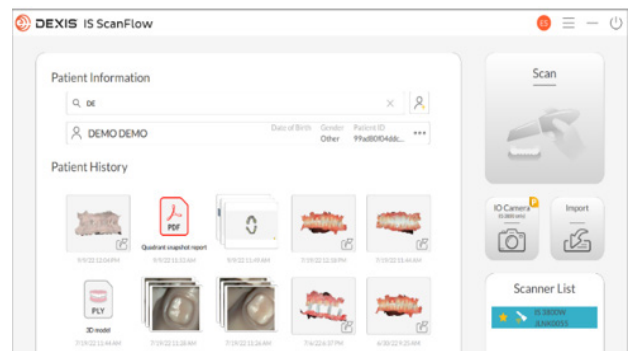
DEXIS IS ScanFlow

ES

Patient Information

DE

DEMO DEMO

Date of Birth

Gender
Other

Patient ID
99ad80f04ddc...

Patient History

9/9/22 12:04 PM

PDF
Quadrant snapshot report
9/9/22 11:33 AM

9/9/22 11:49 AM

7/19/22 12:16 PM

7/19/22 11:46 AM

PLY
3D model
7/19/22 11:44 AM

7/19/22 12:11 AM

7/19/22 11:26 AM

7/6/22 6:37 PM

6/30/22 5:19 PM

Scan

IO Camera
IS 3800 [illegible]

Import

Scanner List

IS 3800W
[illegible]